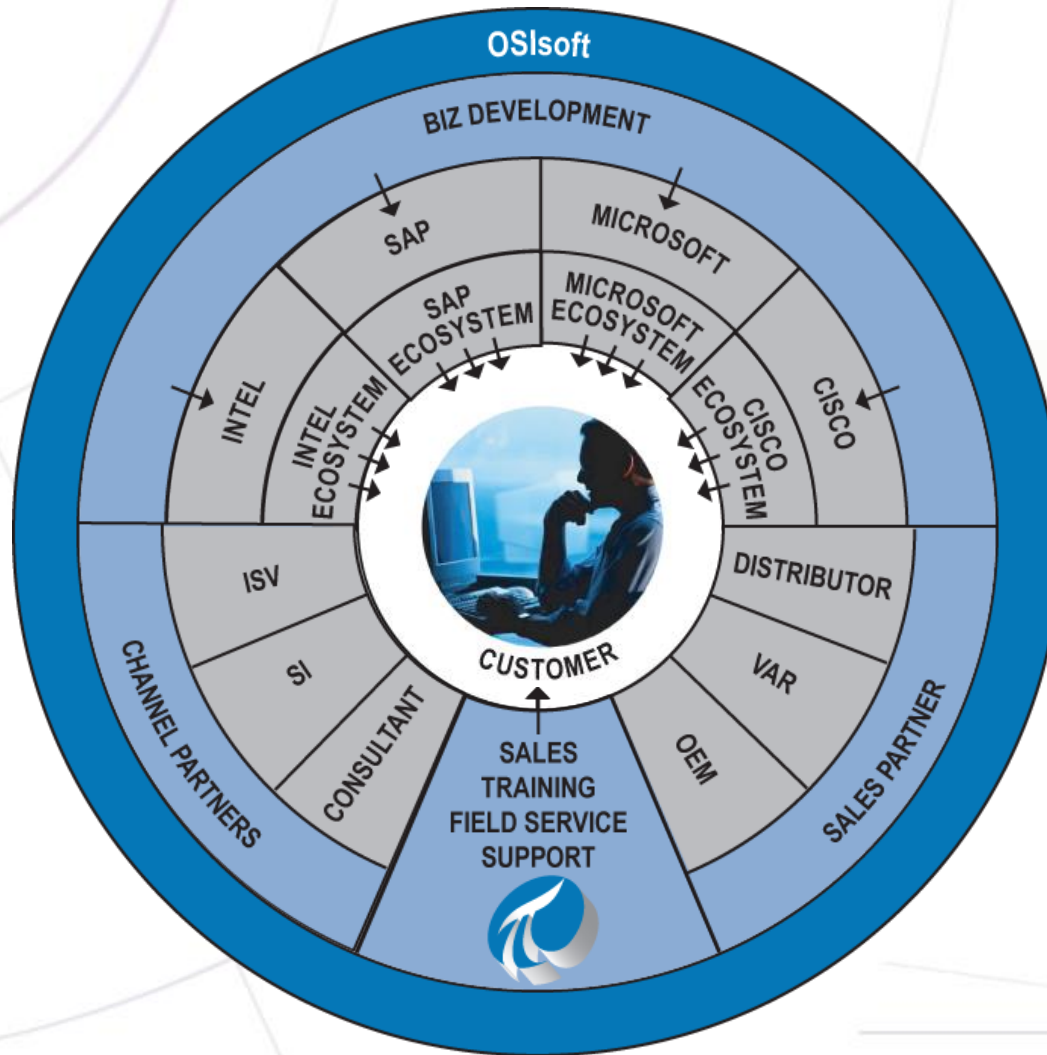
OSIsoft

BIZ DEVELOPMENT

SAP

MICROSOFT

INTEL

CISCO

SAP ECOSYSTEM

MICROSOFT ECOSYSTEM

INTEL ECOSYSTEM

CISCO ECOSYSTEM

ISV

SI

CONSULTANT

DISTRIBUTOR

VAR

OEM

CUSTOMER

CHANNEL PARTNERS

SALES PARTNER

SALES
TRAINING
FIELD SERVICE
SUPPORT